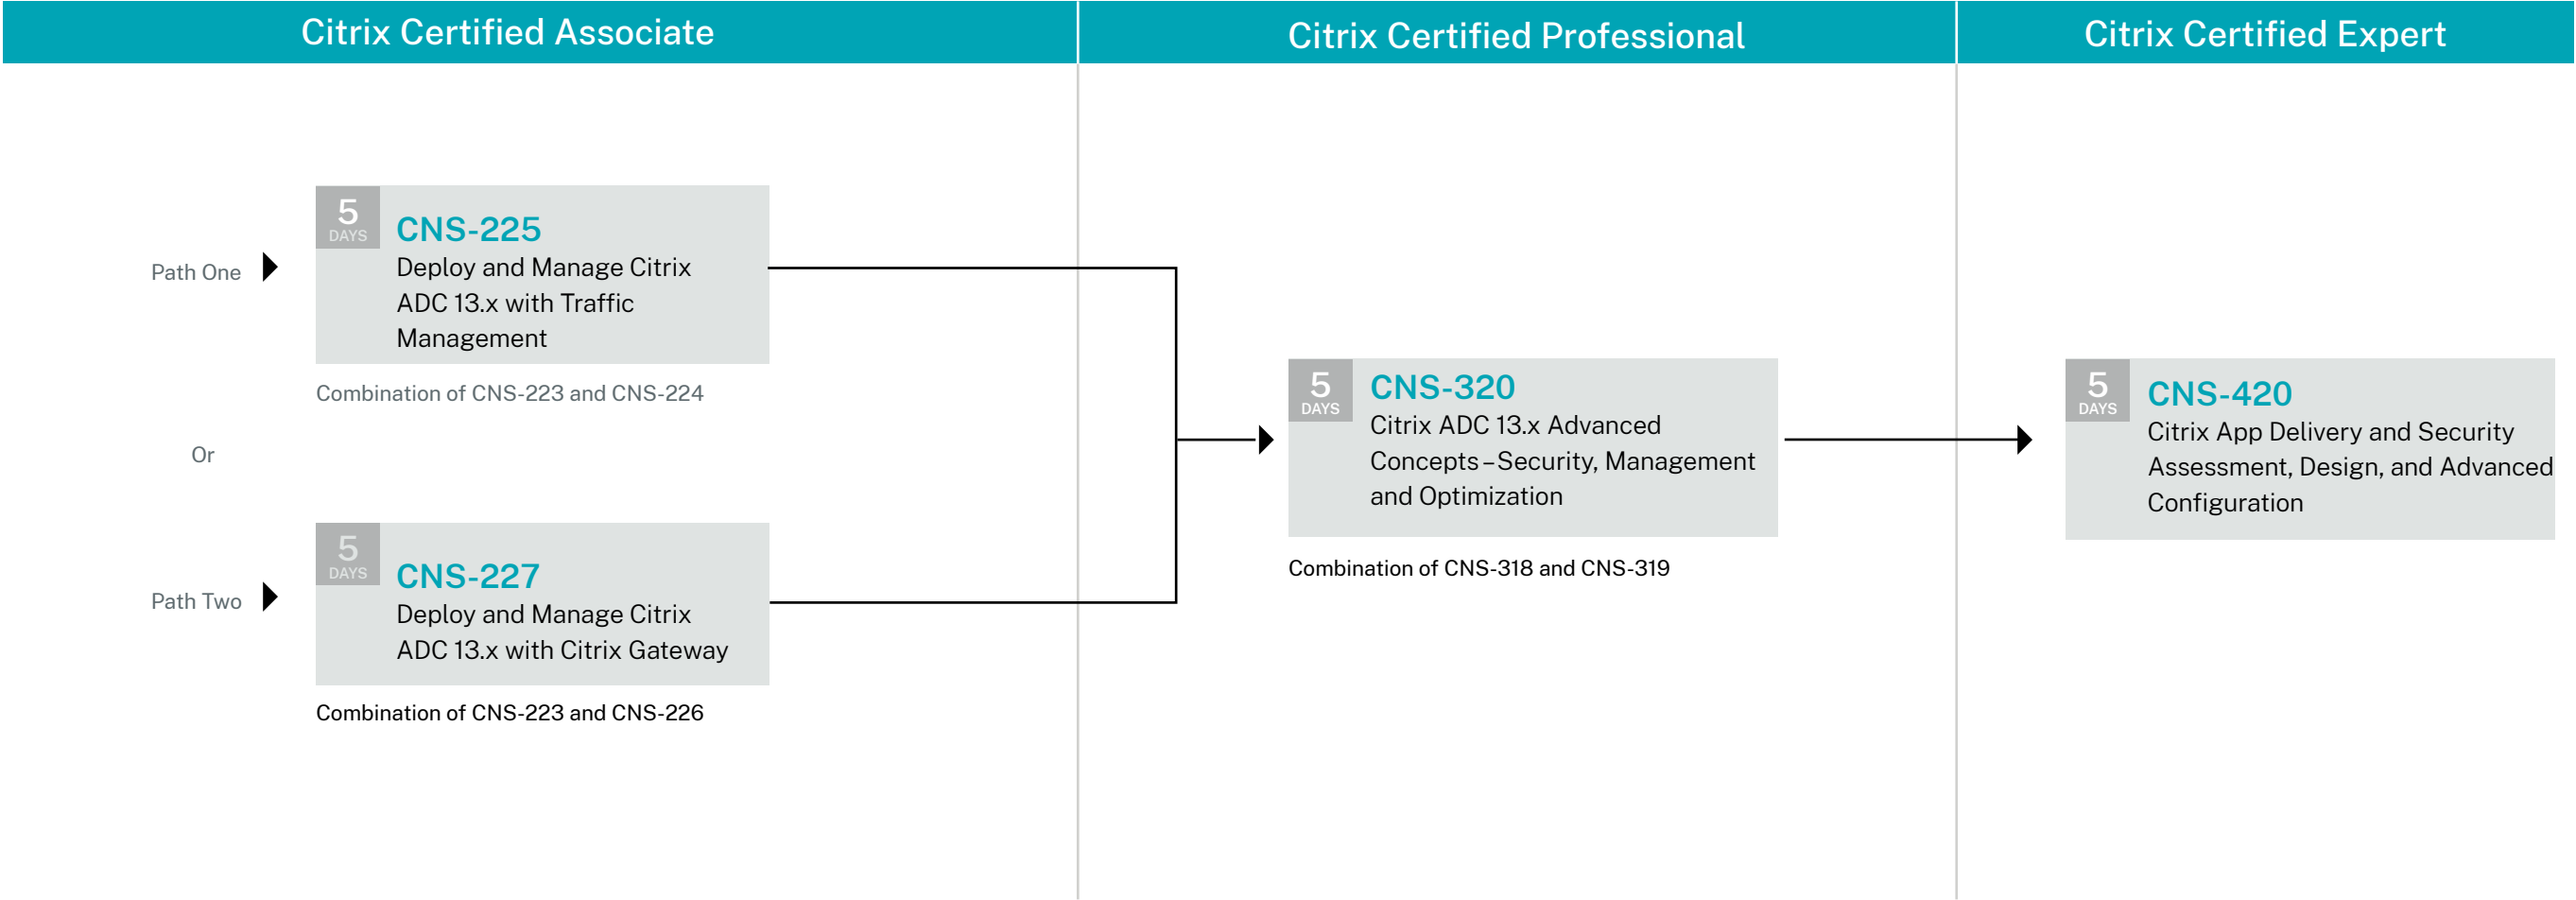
Citrix Certified Associate

Citrix Certified Professional

Citrix Certified Expert

Path One

5 DAYS

CNS-225

Deploy and Manage Citrix ADC 13.x with Traffic Management

Combination of CNS-223 and CNS-224

Or

Path Two

5 DAYS

CNS-227

Deploy and Manage Citrix ADC 13.x with Citrix Gateway

Combination of CNS-223 and CNS-226

5 DAYS

CNS-320

Citrix ADC 13.x Advanced Concepts – Security, Management and Optimization

Combination of CNS-318 and CNS-319

5 DAYS

CNS-420

Citrix App Delivery and Security Assessment, Design, and Advanced Configuration